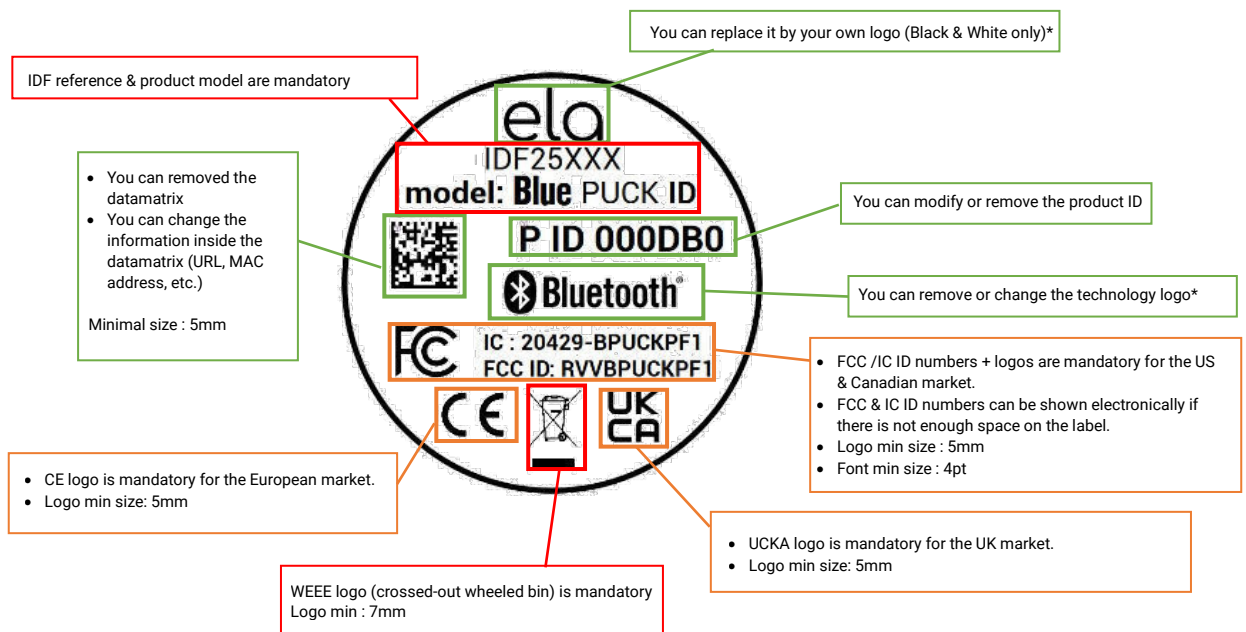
You can replace it by your own logo (Black & White only)*

IDF reference & product model are mandatory

ela

IDF25XXX
model: Blue PUCK ID

- You can removed the datamatrix
- You can change the information inside the datamatrix (URL, MAC address, etc.)

Minimal size : 5mm

You can modify or remove the product ID

P ID 000DB0

Bluetooth®

You can remove or change the technology logo*

FC

IC : 20429-BPUCKPF1
FCC ID: RVVBPUCKPF1

- FCC /IC ID numbers + logos are mandatory for the US & Canadian market.
- FCC & IC ID numbers can be shown electronically if there is not enough space on the label.
- Logo min size : 5mm
- Font min size : 4pt

CE

UK CA

- CE logo is mandatory for the European market.
- Logo min size: 5mm

- UCKA logo is mandatory for the UK market.
- Logo min size: 5mm

WEEE logo (crossed-out wheeled bin) is mandatory
Logo min : 7mm